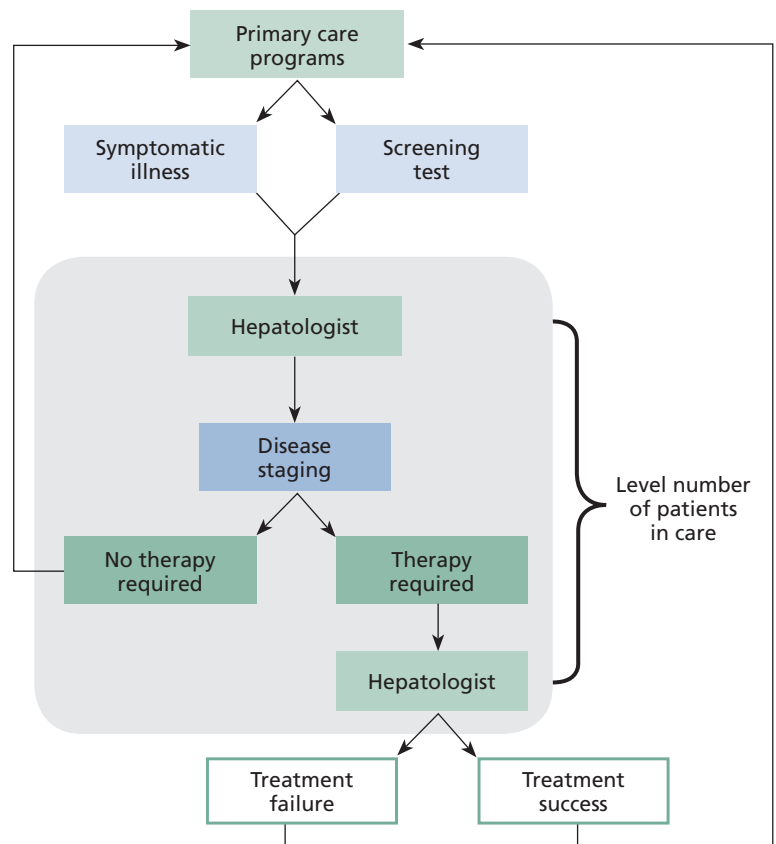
Primary care programs

Symptomatic illness

Screening test

Hepatologist

Disease staging

No therapy required

Therapy required

Hepatologist

Level number of patients in care

Treatment failure

Treatment success